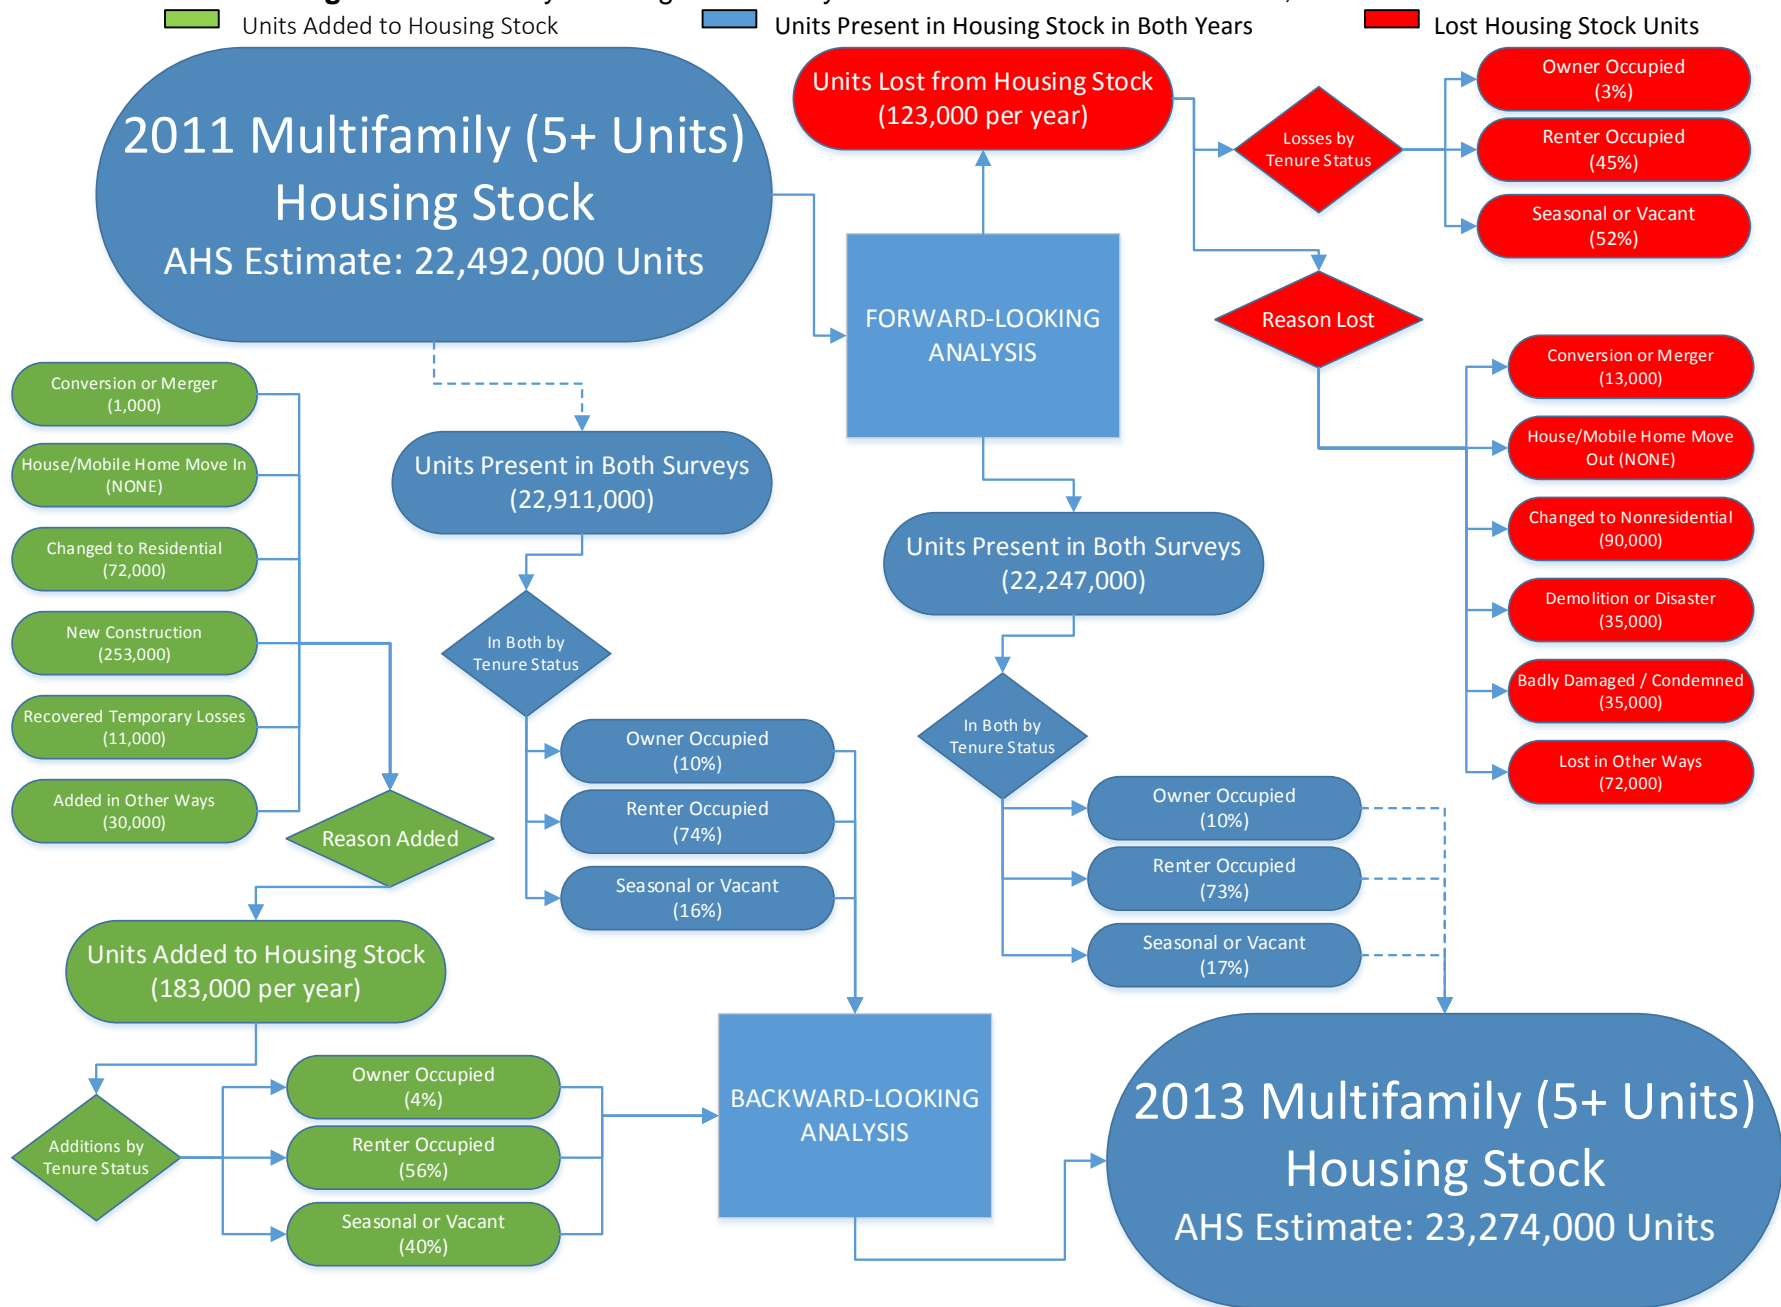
Units Added to Housing Stock
Units Present in Housing Stock in Both Years
Lost Housing Stock Units

2011 Multifamily (5+ Units) Housing Stock
AHS Estimate: 22,492,000 Units

Units Lost from Housing Stock (123,000 per year)

Losses by Tenure Status

Owner Occupied (3%)
Renter Occupied (45%)
Seasonal or Vacant (52%)

FORWARD-LOOKING ANALYSIS

Reason Lost

Conversion or Merger (13,000)
House/Mobile Home Move Out (NONE)
Changed to Nonresidential (90,000)
Demolition or Disaster (35,000)
Badly Damaged / Condemned (35,000)
Lost in Other Ways (72,000)

Conversion or Merger (1,000)
House/Mobile Home Move In (NONE)
Changed to Residential (72,000)
New Construction (253,000)
Recovered Temporary Losses (11,000)
Added in Other Ways (30,000)

Units Present in Both Surveys (22,911,000)

In Both by Tenure Status

Owner Occupied (10%)
Renter Occupied (74%)
Seasonal or Vacant (16%)

Units Present in Both Surveys (22,247,000)

In Both by Tenure Status

Owner Occupied (10%)
Renter Occupied (73%)
Seasonal or Vacant (17%)

Reason Added

Units Added to Housing Stock (183,000 per year)

Additions by Tenure Status

Owner Occupied (4%)
Renter Occupied (56%)
Seasonal or Vacant (40%)

BACKWARD-LOOKING ANALYSIS

2013 Multifamily (5+ Units) Housing Stock
AHS Estimate: 23,274,000 Units